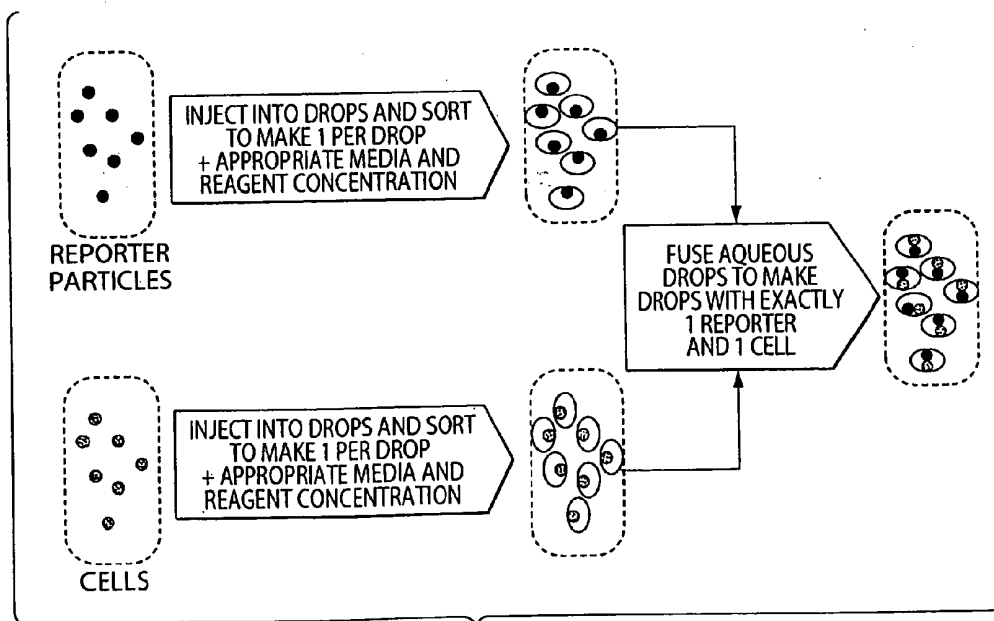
REPORTER PARTICLES

INJECT INTO DROPS AND SORT TO MAKE 1 PER DROP + APPROPRIATE MEDIA AND REAGENT CONCENTRATION

FUSE AQUEOUS DROPS TO MAKE DROPS WITH EXACTLY 1 REPORTER AND 1 CELL

CELLS

INJECT INTO DROPS AND SORT TO MAKE 1 PER DROP + APPROPRIATE MEDIA AND REAGENT CONCENTRATION